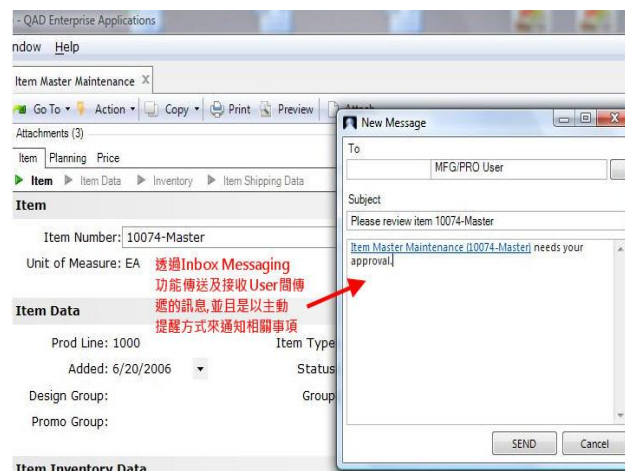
- QAD Enterprise Applications
ndow Help
Item Master Maintenance X
Go To ▾ Action ▾ Copy ▾ Print Preview Attach
Attachments (3)
Item Planning Price
▶ Item ▶ Item Data ▶ Inventory ▶ Item Shipping Data
Item
Item Number: 10074-Master
Unit of Measure: EA
透過Inbox Messaging 功能傳送及接收User間傳遞的訊息,並且是以主動提醒方式來通知相關事項
Item Data
Prod Line: 1000
Item Type
Added: 6/20/2006
Status
Design Group:
Group
Promo Group:
Item Inventory Data

New Message
To
MFG/PRO User
Subject
Please review item 10074-Master
Item Master Maintenance (10074-Master) needs your approval.
SEND
Cancel